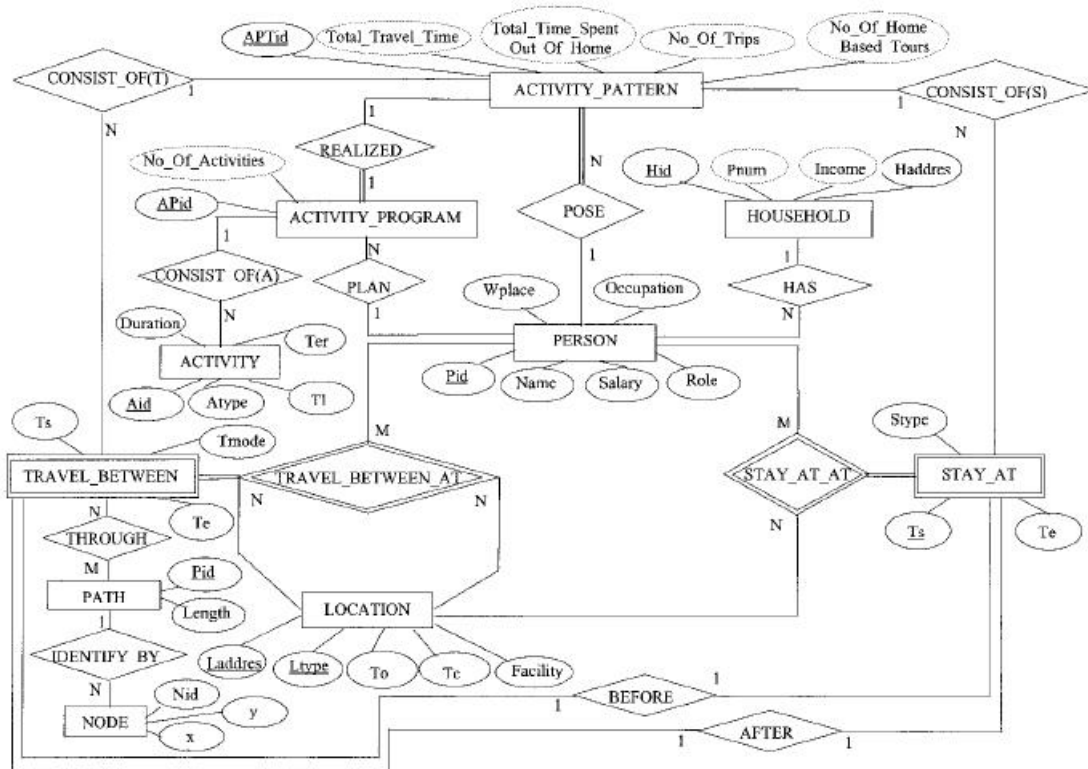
APTid
Total_Travel_Time
Total_Time_Spent Out Of Home
No_Of_Trips
No_Of_Home Based Tours
CONSIST_OF(T)
1
ACTIVITY_PATTERN
1
CONSIST_OF(S)
N
1
N
N
REALIZED
1
No_Of_Activities
Hid
Pnum
Income
Haddres
APid
ACTIVITY_PROGRAM
POSE
HOUSEHOLD
1
N
1
CONSIST OF(A)
PLAN
Wplace
Occupation
HAS
N
Duration
1
N
Ter
PERSON
ACTIVITY
Pid
Name
Salary
Role
Aid
Atype
Tl
Ts
Tmode
M
M
Stype
TRAVEL_BETWEEN
TRAVEL_BETWEEN_AT
STAY_AT_AT
STAY_AT
N
N
N
Te
THROUGH
N
Ts
Te
M
Pid
PATH
Length
LOCATION
1
IDENTIFY BY
Laddres
Ltype
To
Tc
Facility
N
Nid
1
NODE
y
BEFORE
1
x
1
AFTER
1